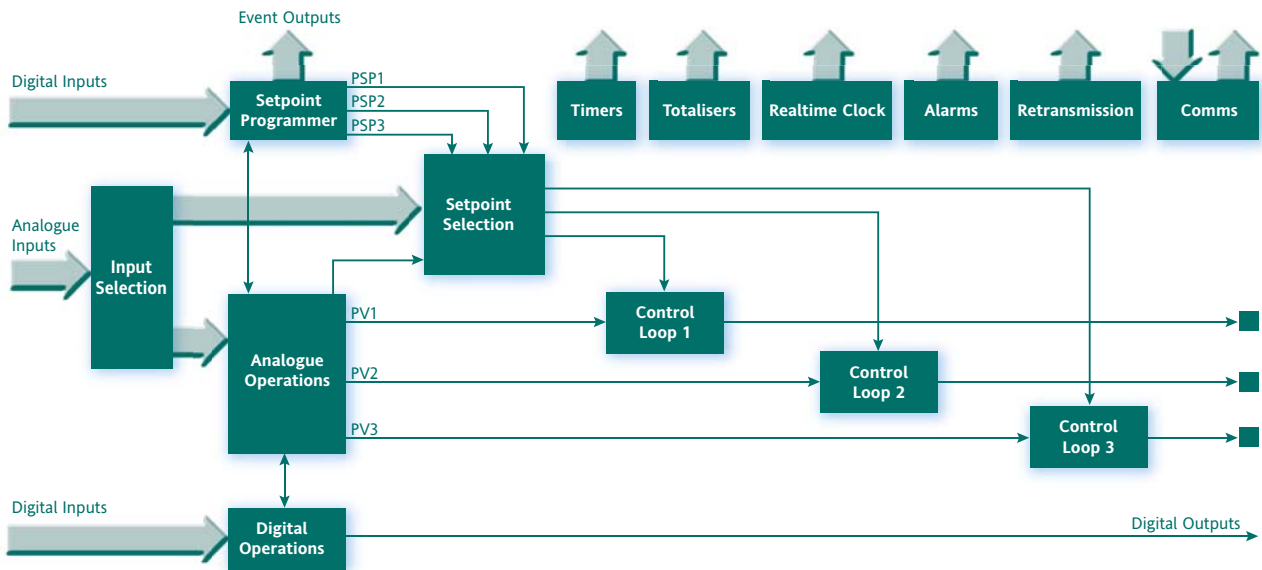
Event Outputs

Digital Inputs

Setpoint Programmer

PSP1

PSP2

PSP3

Timers

Totalisers

Realtime Clock

Alarms

Retransmission

Comms

Analogue Inputs

Input Selection

Setpoint Selection

Analogue Operations

PV1

PV2

PV3

Control Loop 1

Control Loop 2

Control Loop 3

Digital Inputs

Digital Operations

Digital Outputs